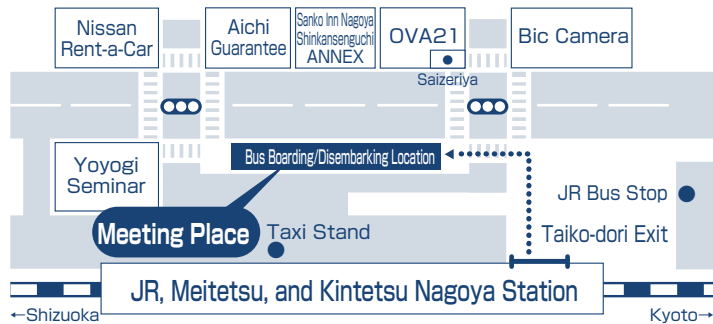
Nissan Rent-a-Car

Aichi Guarantee

Sanko Inn Nagoya Shinkansenguchi ANNEX

OVA21

Bic Camera

Saizeriya

Yoyogi Seminar

Bus Boarding/Disembarking Location

JR Bus Stop

Meeting Place

Taxi Stand

Taiko-dori Exit

JR, Meitetsu, and Kintetsu Nagoya Station

←Shizuoka

Kyoto→